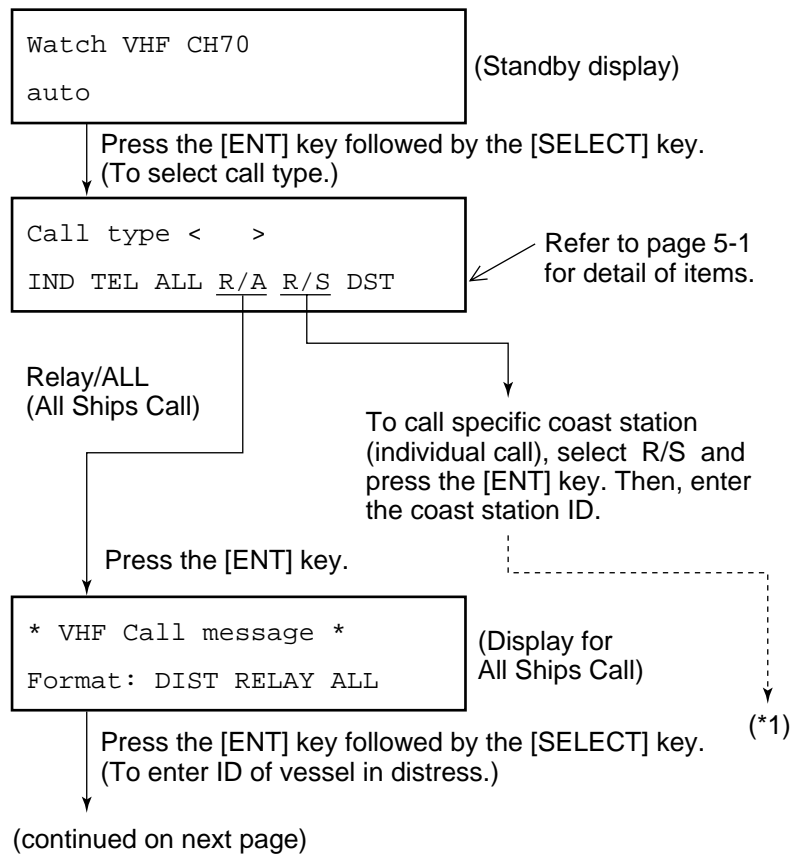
Watch VHF CH70
auto

(Standby display)

Press the [ENT] key followed by the [SELECT] key.
(To select call type.)

Call type < >
IND TEL ALL R/A R/S DST

Refer to page 5-1 for detail of items.

Relay/ALL
(All Ships Call)

To call specific coast station (individual call), select R/S and press the [ENT] key. Then, enter the coast station ID.

Press the [ENT] key.

* VHF Call message *
Format: DIST RELAY ALL

(Display for All Ships Call)

(*1)

Press the [ENT] key followed by the [SELECT] key.
(To enter ID of vessel in distress.)

(continued on next page)